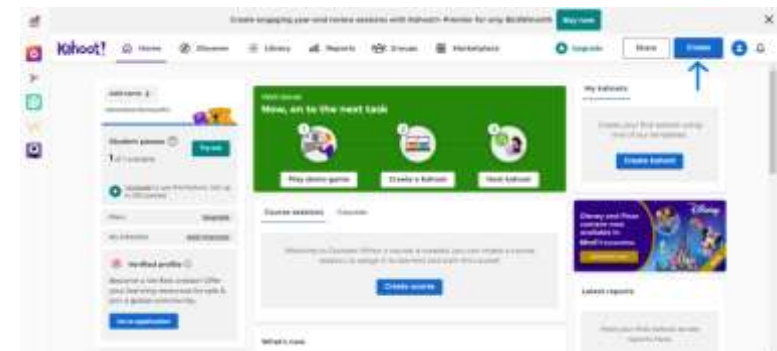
Create engaging year-end review sessions with Kahoot! Premier for only $6.99/month Buy now

Kahoot! Home Discover Library Reports Groups Marketplace Upgrade Share Create

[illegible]

Student passes
1 of 1 available
Try now

Verified profile
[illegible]
Send application

Next up
Now, on to the next task
Play demo game
Create a kahoot
Host kahoot

Course sessions Courses
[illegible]
Create course

What's new

My kahoots
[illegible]
Create kahoot

Disney

Latest reports
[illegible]